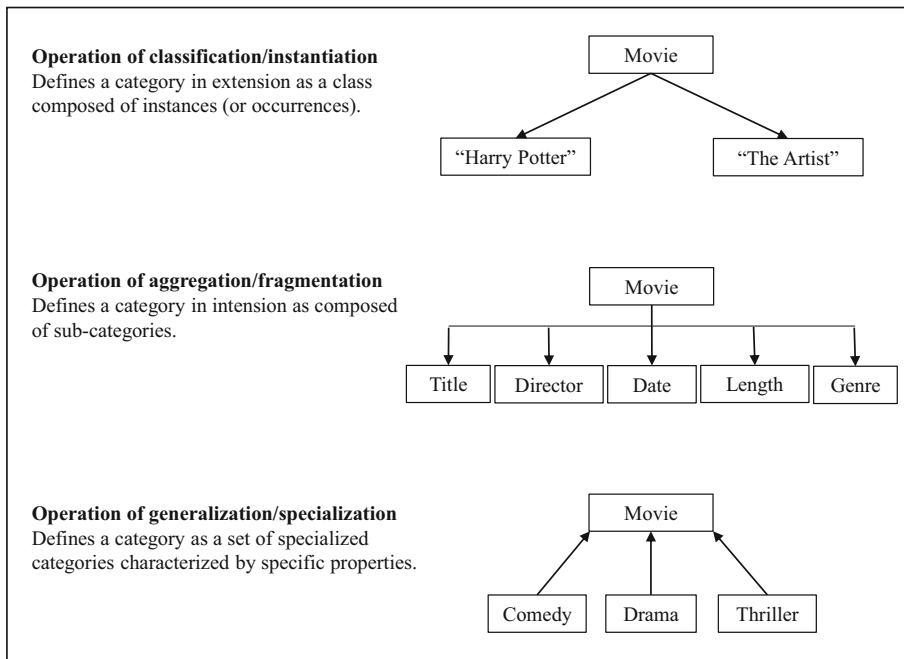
**Operation of classification/instantiation**
Defines a category in extension as a class composed of instances (or occurrences).

Movie

"Harry Potter"

"The Artist"

**Operation of aggregation/fragmentation**
Defines a category in intension as composed of sub-categories.

Movie

Title

Director

Date

Length

Genre

**Operation of generalization/specialization**
Defines a category as a set of specialized categories characterized by specific properties.

Movie

Comedy

Drama

Thriller